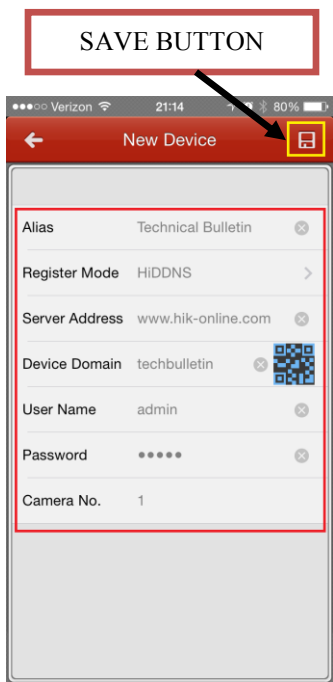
SAVE BUTTON

●●●○○ Verizon 21:14 80%

New Device

Alias Technical Bulletin

Register Mode HiDDNS

Server Address www.hik-online.com

Device Domain techbulletin

User Name admin

Password ●●●●●

Camera No. 1